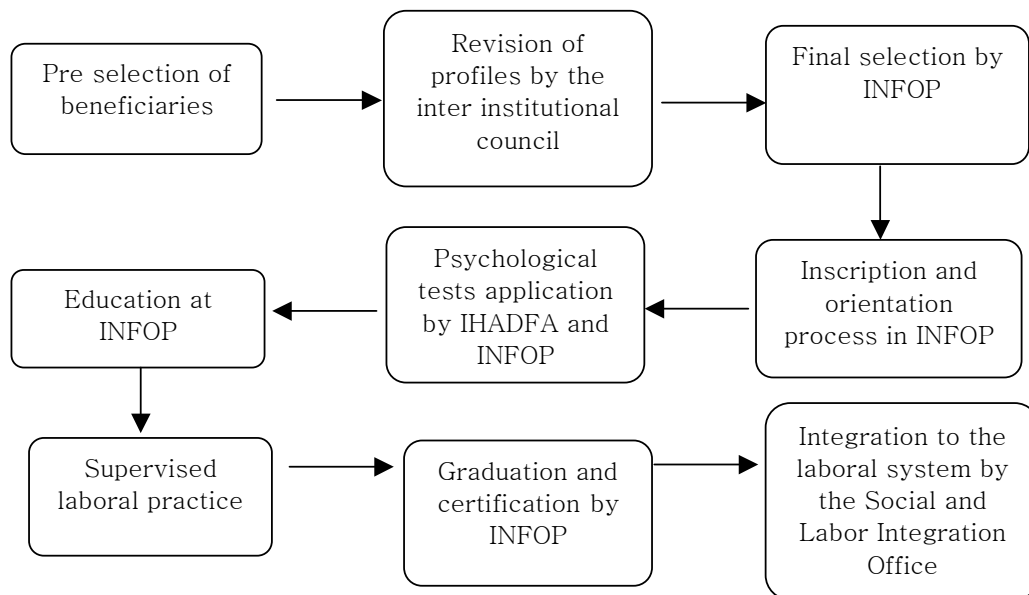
Pre selection of beneficiaries

Revision of profiles by the inter institutional council

Final selection by INFOP

Inscription and orientation process in INFOP

Psychological tests application by IHADFA and INFOP

Education at INFOP

Supervised laboral practice

Graduation and certification by INFOP

Integration to the laboral system by the Social and Labor Integration Office